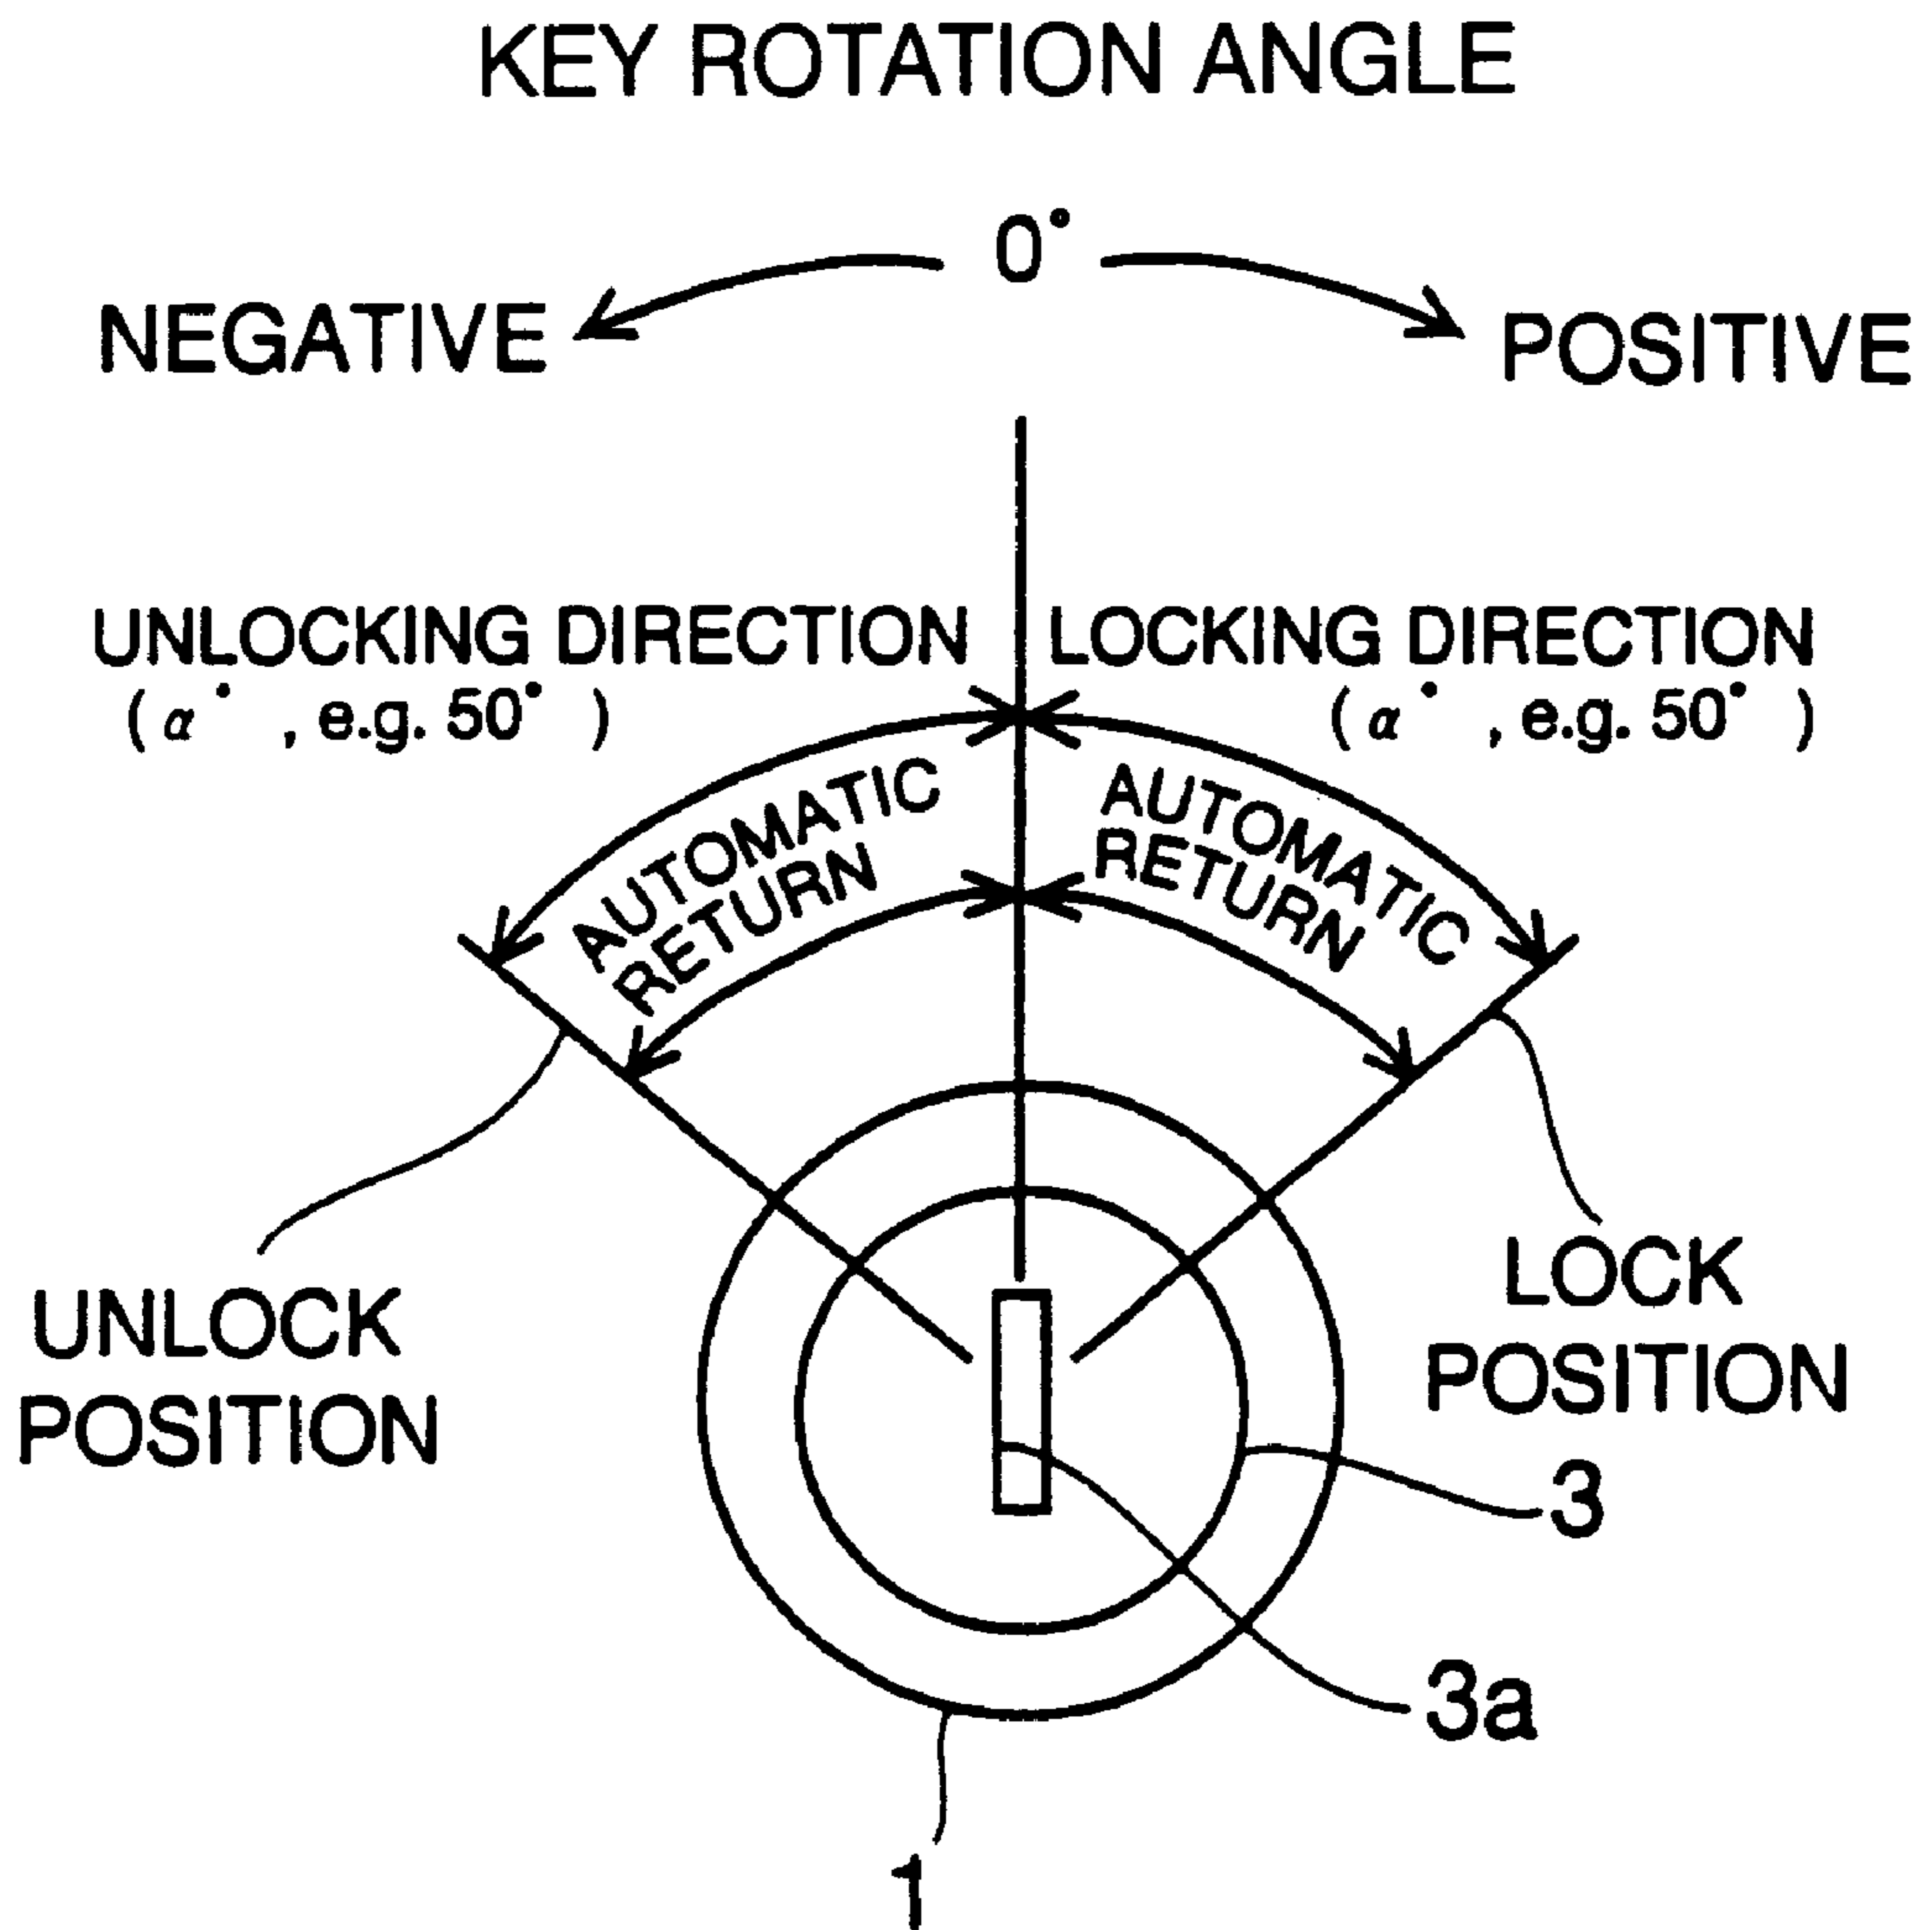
KEY ROTATION ANGLE

$0^\circ$

NEGATIVE

POSITIVE

UNLOCKING DIRECTION
( $\alpha^\circ$ , e.g. $50^\circ$ )

LOCKING DIRECTION
( $\alpha^\circ$ , e.g. $50^\circ$ )

AUTOMATIC RETURN

AUTOMATIC RETURN

UNLOCK POSITION

LOCK POSITION

3

3a

1